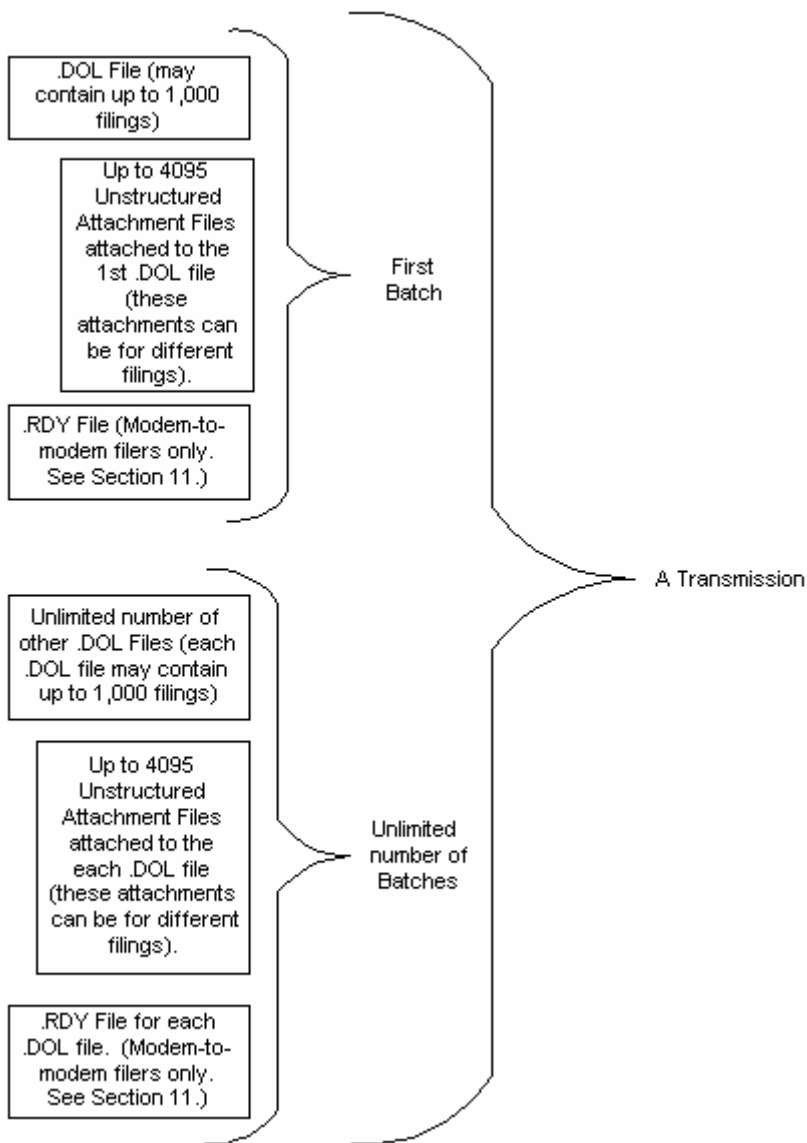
.DOL File (may contain up to 1,000 filings)

Up to 4095 Unstructured Attachment Files attached to the 1st .DOL file (these attachments can be for different filings).

.RDY File (Modem-to-modem filers only. See Section 11.)

First Batch

Unlimited number of other .DOL Files (each .DOL file may contain up to 1,000 filings)

Up to 4095 Unstructured Attachment Files attached to the each .DOL file (these attachments can be for different filings).

.RDY File for each .DOL file. (Modem-to-modem filers only. See Section 11.)

Unlimited number of Batches

A Transmission